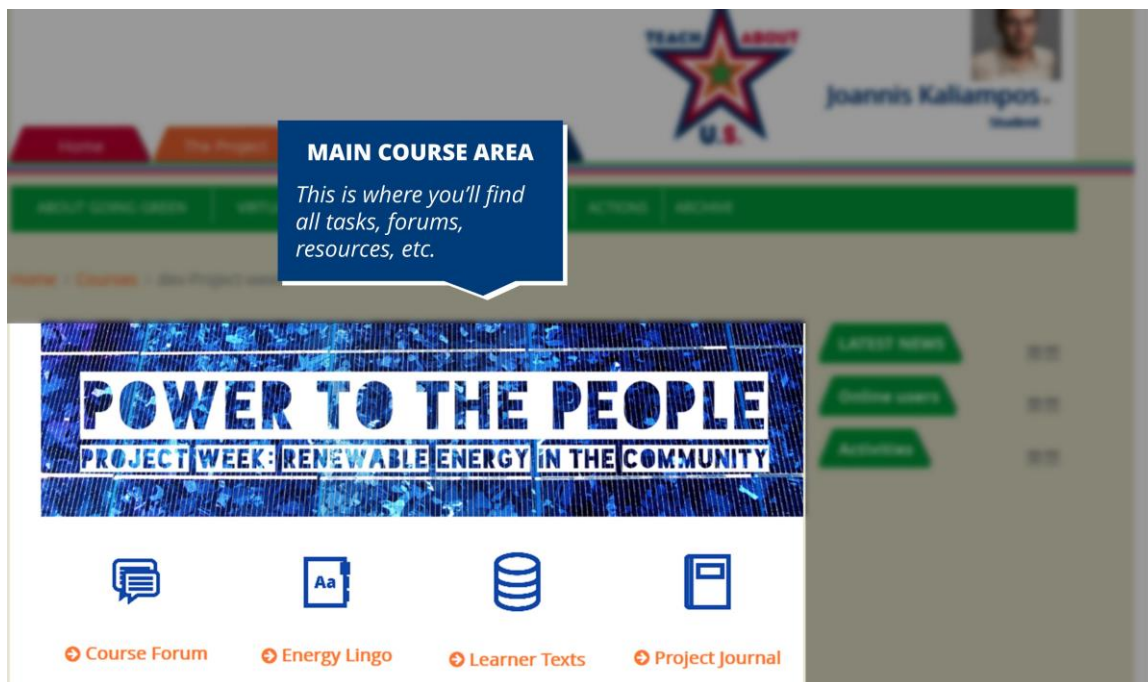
TEACH ABOUT U.S.

Joannis Kaliampos..
Student

Home
The Project

ABOUT GOING GREEN
ACTIONS
ARCHIVE

Home > Courses > dev-Project week

MAIN COURSE AREA

This is where you'll find all tasks, forums, resources, etc.

POWER TO THE PEOPLE
PROJECT WEEK: RENEWABLE ENERGY IN THE COMMUNITY

LATEST NEWS
Online users
Activities

Aa

Course Forum
Energy Lingo
Learner Texts
Project Journal